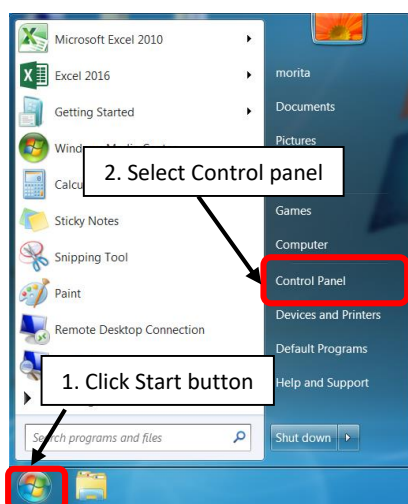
Microsoft Excel 2010
Excel 2016
Getting Started
Windo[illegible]
Calcu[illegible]
Sticky Notes
Snipping Tool
Paint
Remote Desktop Connection
Search programs and files

morita
Documents
Pictures
Games
Computer
Control Panel
Devices and Printers
Default Programs
Help and Support
Shut down

2. Select Control panel

1. Click Start button